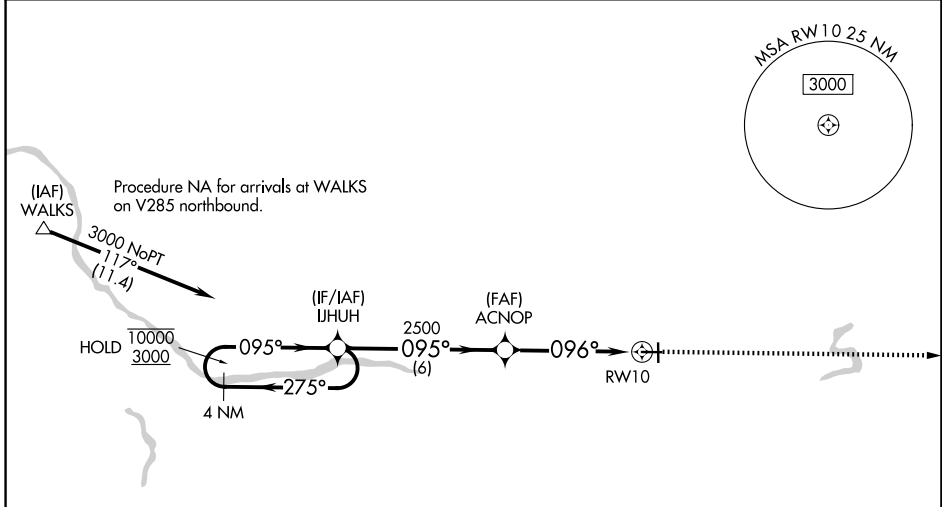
MSA RW10 25 NM

3000

(IAF)
WALKS

Procedure NA for arrivals at WALKS on V285 northbound.

3000 NoPT
117°
(11.4)

(IF/IAF)
IJHUH

(FAF)
ACNOP

HOLD $\overline{10000}$ $\underline{3000}$

095°

2500
095°
(6)

096°

RW10

275°

4 NM